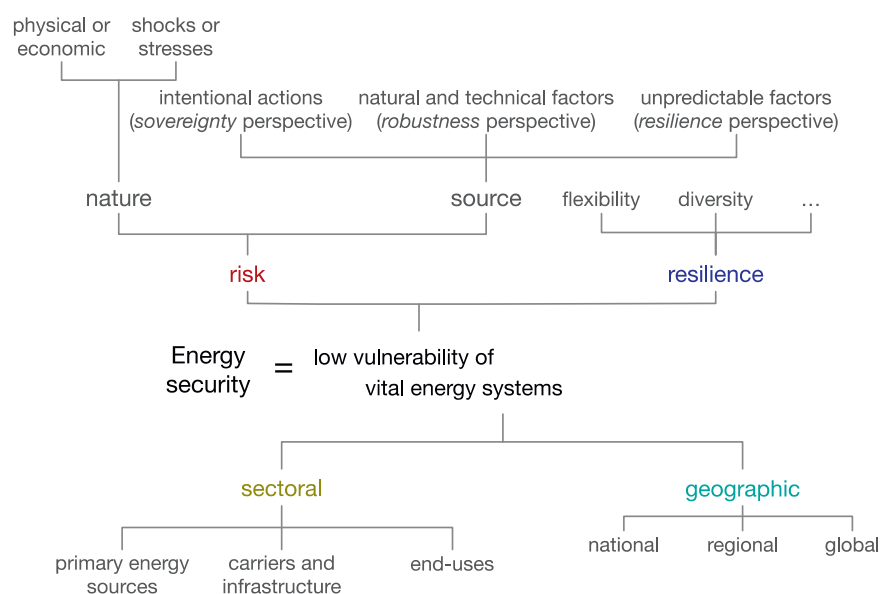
physical or economic

shocks or stresses

intentional actions (*sovereignty* perspective)

natural and technical factors (*robustness* perspective)

unpredictable factors (*resilience* perspective)

nature

source

flexibility

diversity

…

risk

resilience

Energy security = low vulnerability of vital energy systems

sectoral

geographic

primary energy sources

carriers and infrastructure

end-uses

national

regional

global